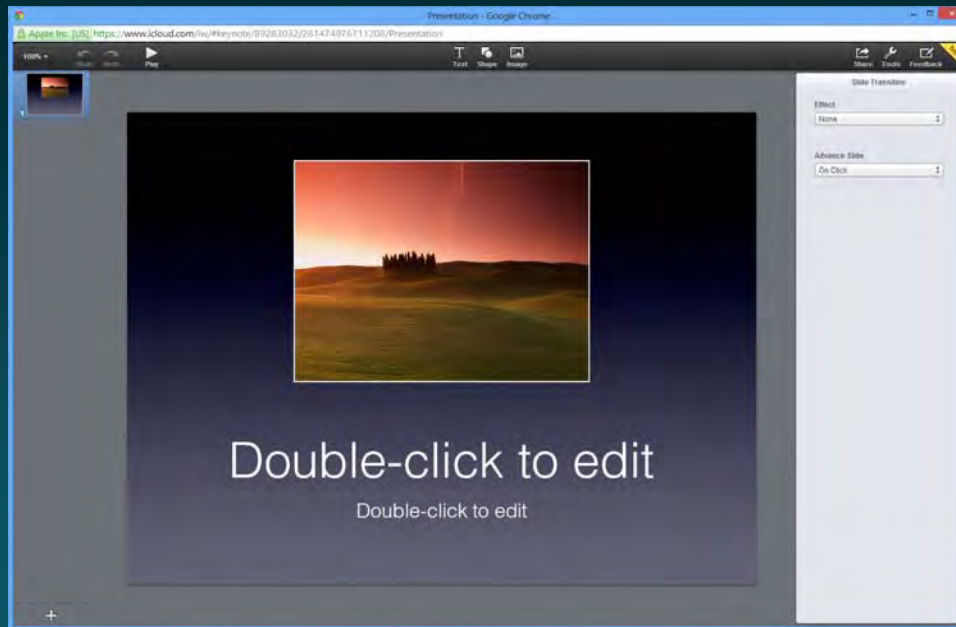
Presentation - Google Chrome

Apple Inc. [US] https://www.icloud.com/iw/#keynote/89283032/261474976711208/Presentation

100% ▾ Undo Redo Play

Text Shape Image

Share Tools Feedback

1

Slide Transition

Effect

None

Advance Slide

On Click

Double-click to edit

Double-click to edit

+